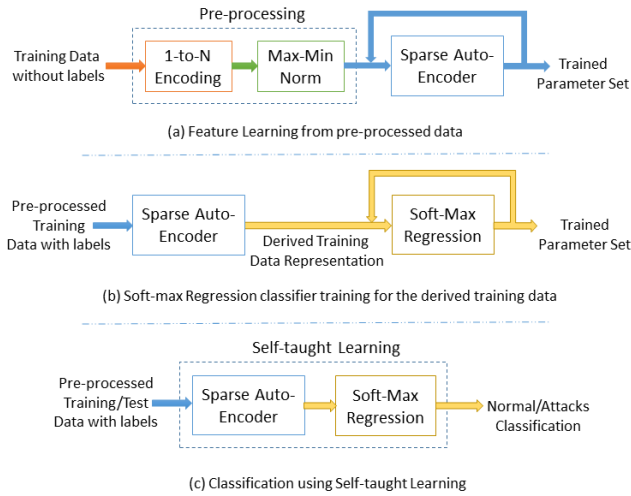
Pre-processing

Training Data without labels

1-to-N Encoding

Max-Min Norm

Sparse Auto-Encoder

Trained Parameter Set

(a) Feature Learning from pre-processed data

Pre-processed Training Data with labels

Sparse Auto-Encoder

Derived Training Data Representation

Soft-Max Regression

Trained Parameter Set

(b) Soft-max Regression classifier training for the derived training data

Self-taught Learning

Pre-processed Training/Test Data with labels

Sparse Auto-Encoder

Soft-Max Regression

Normal/Attacks Classification

(c) Classification using Self-taught Learning